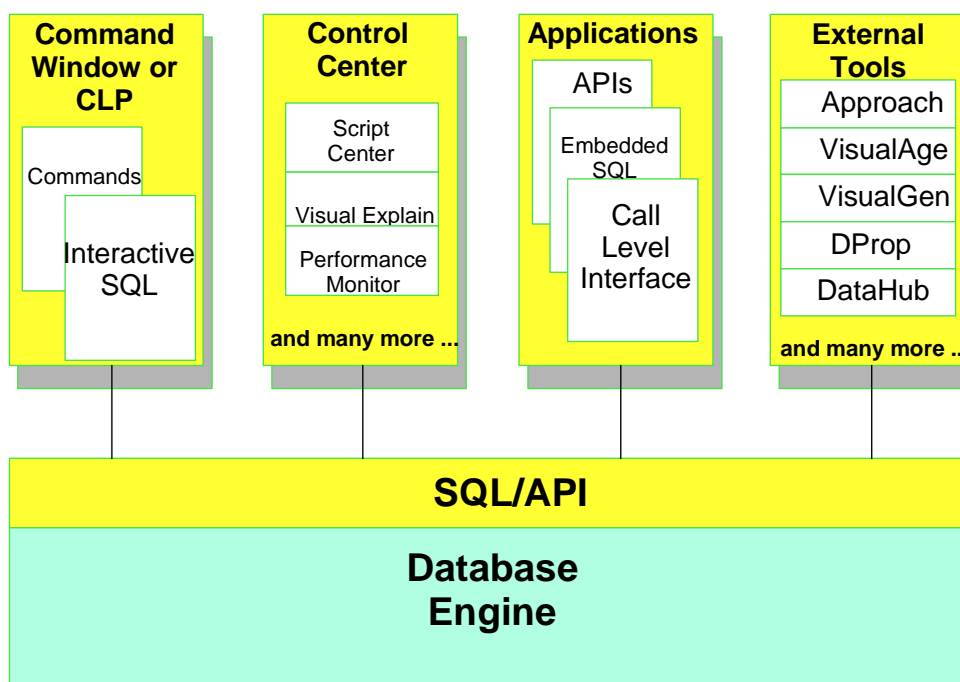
Command Window or CLP

Commands

Interactive SQL

Control Center

Script Center

Visual Explain

Performance Monitor

and many more ...

Applications

APIs

Embedded SQL

Call Level Interface

External Tools

Approach

VisualAge

VisualGen

DProp

DataHub

and many more ..

SQL/API

Database Engine